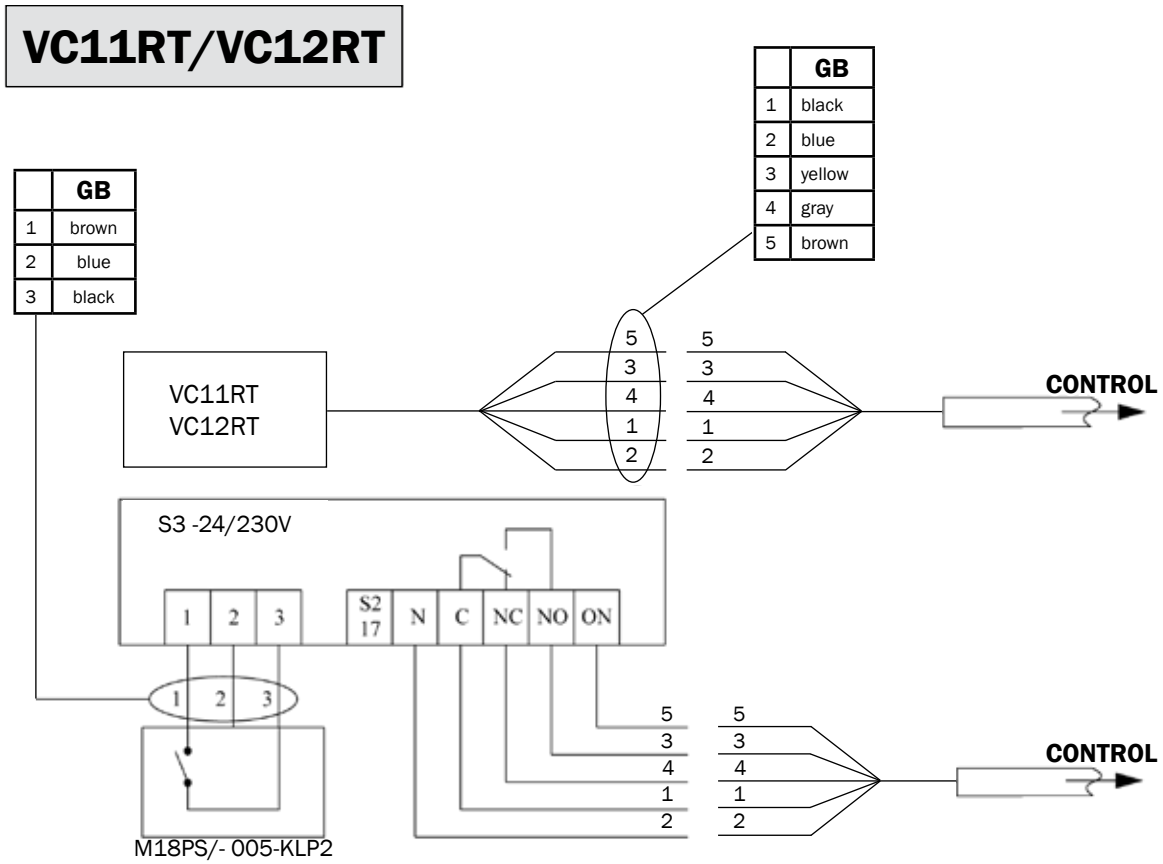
VC11RT/VC12RT

| | GB |
|---|---|
| 1 | black |
| 2 | blue |
| 3 | yellow |
| 4 | gray |
| 5 | brown |

| | GB |
|---|---|
| 1 | brown |
| 2 | blue |
| 3 | black |

VC11RT
VC12RT

5 5
3 3
4 4
1 1
2 2

CONTROL

S3 -24/230V

1 2 3

S2 17 N C NC NO ON

1 2 3

5 5
3 3
4 4
1 1
2 2

CONTROL

M18PS/- 005-KLP2